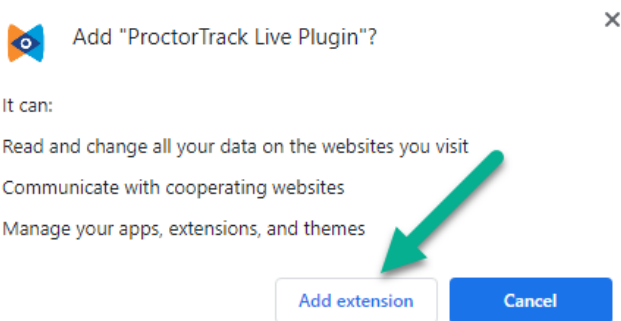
Add "ProctorTrack Live Plugin"?

×

It can:

Read and change all your data on the websites you visit

Communicate with cooperating websites

Manage your apps, extensions, and themes

Add extension

Cancel